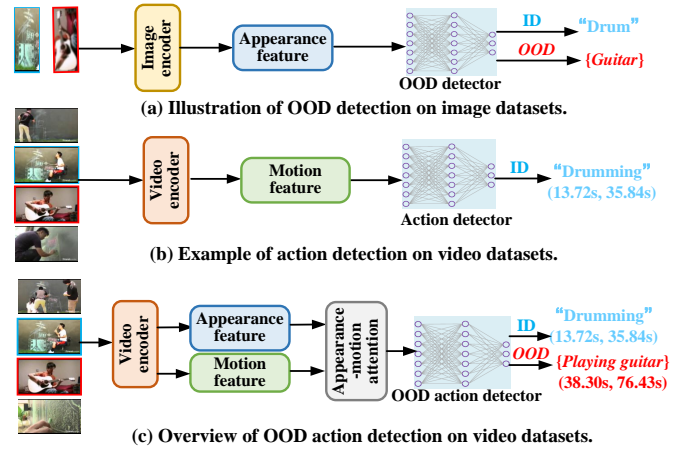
Image encoder

Appearance feature

ID

"Drum"

OOD

{Guitar}

OOD detector

(a) Illustration of OOD detection on image datasets.

Video encoder

Motion feature

ID

"Drumming"

(13.72s, 35.84s)

Action detector

(b) Example of action detection on video datasets.

Video encoder

Appearance feature

Motion feature

Appearance -motion attention

ID

"Drumming"

(13.72s, 35.84s)

OOD

{Playing guitar}

(38.30s, 76.43s)

OOD action detector

(c) Overview of OOD action detection on video datasets.